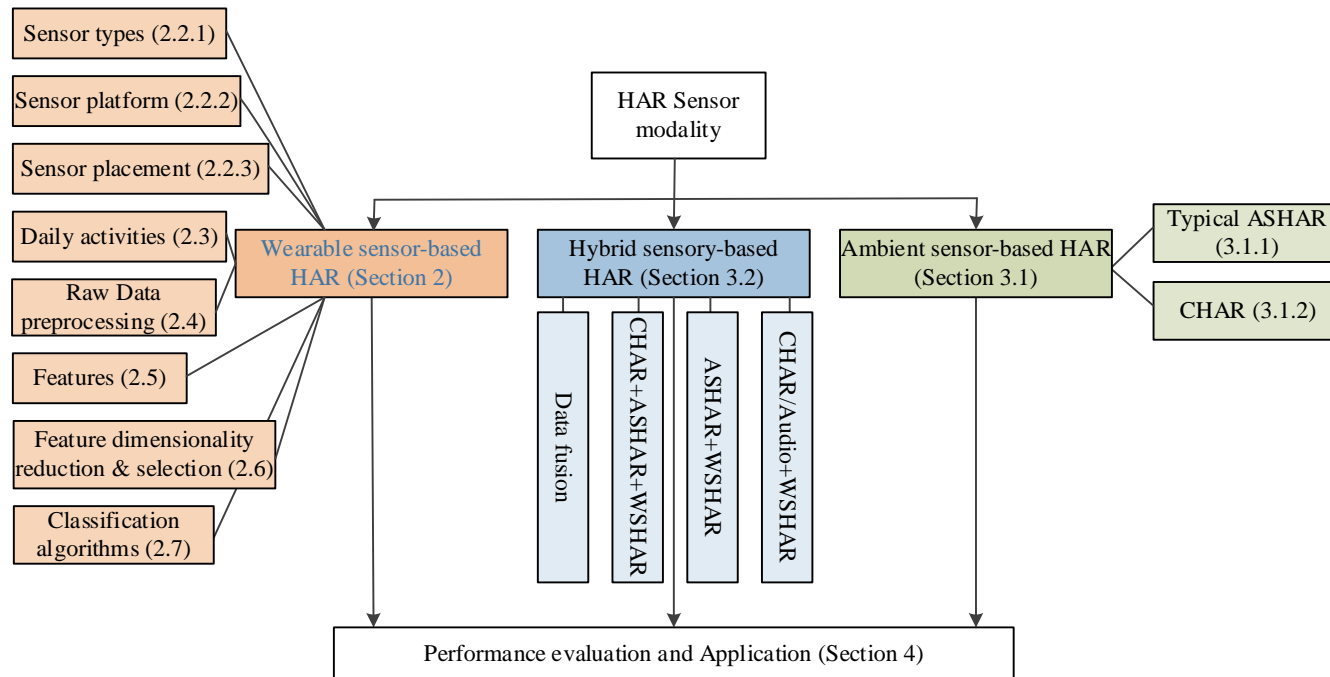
Sensor types (2.2.1)

Sensor platform (2.2.2)

Sensor placement (2.2.3)

Daily activities (2.3)

Raw Data preprocessing (2.4)

Features (2.5)

Feature dimensionality reduction & selection (2.6)

Classification algorithms (2.7)

HAR Sensor modality

Wearable sensor-based HAR (Section 2)

Hybrid sensory-based HAR (Section 3.2)

Data fusion

CHAR+ASHAR+WSHAR

ASHAR+WSHAR

CHAR/Audio+WSHAR

Ambient sensor-based HAR (Section 3.1)

Typical ASHAR (3.1.1)

CHAR (3.1.2)

Performance evaluation and Application (Section 4)